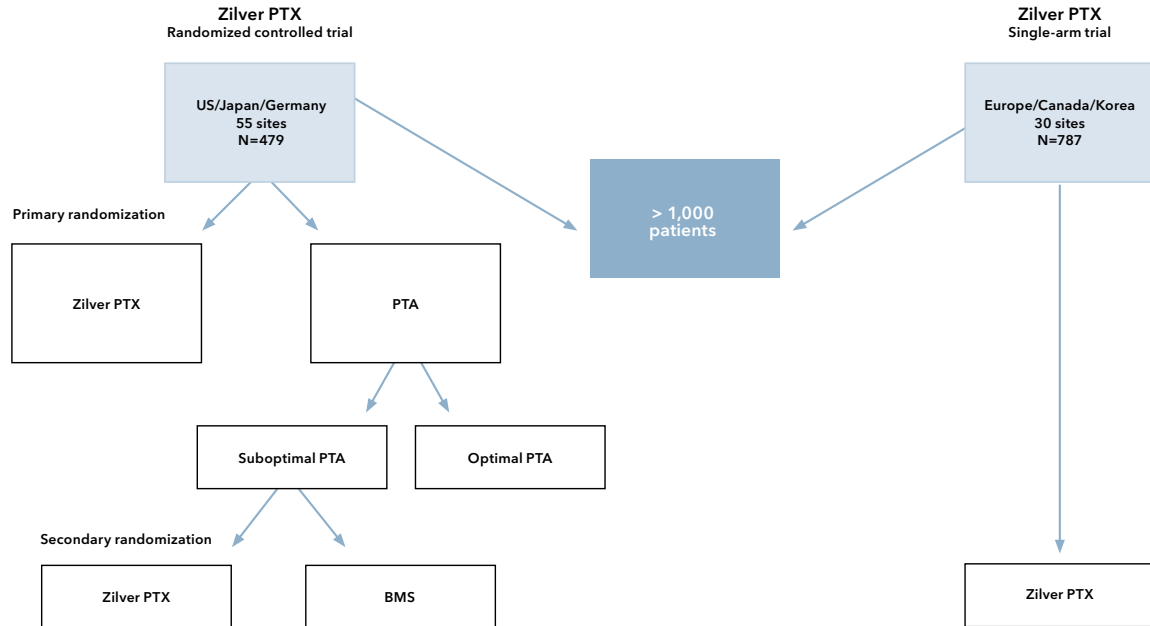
Zilver PTX
Randomized controlled trial

US/Japan/Germany
55 sites
N=479

Primary randomization

Zilver PTX

PTA

Suboptimal PTA

Optimal PTA

Secondary randomization

Zilver PTX

BMS

> 1,000
patients

Zilver PTX
Single-arm trial

Europe/Canada/Korea
30 sites
N=787

Zilver PTX